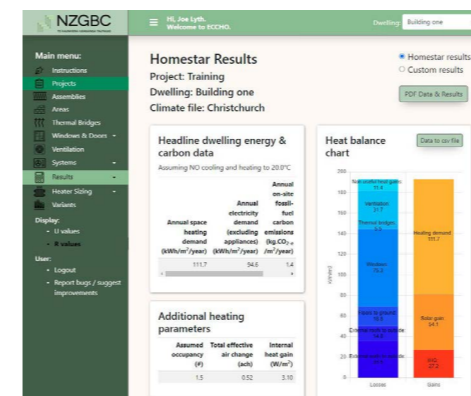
NZGBC
NZ GREEN BUILDING COUNCIL

Hi, Joe Lyth.
Welcome to ECCHO.

Dwelling: Building one

Main menu:
Instructions
Projects
Assemblies
Areas
Thermal Bridges
Windows & Doors
Ventilation
Systems
Results
Heater Sizing
Variants

Display:
U values
R values

User:
Logout
Report bugs / suggest improvements

Homestar Results
Project: Training
Dwelling: Building one
Climate file: Christchurch

Homestar results
Custom results

PDF Data & Results

Headline dwelling energy & carbon data
Assuming NO cooling and heating to 20.0°C

| Annual space heating demand (kWh/m²/year) | Annual electricity demand (excluding appliances) (kWh/m²/year) | Annual on-site fossil-fuel carbon emissions (kg.$CO_2$e/m²/year) |
|---|---|---|
| 111.7 | 94.6 | 1.4 |

Additional heating parameters

| Assumed occupancy (#) | Total effective air change (ach) | Internal heat gain (W/m²) |
|---|---|---|
| 1.5 | 0.52 | 3.10 |

Heat balance chart

Data to csv file

200
180
160
140
120
100
80
60
40
20
0
kWh/m²

Non-useful heat gains 11.4
Ventilation 31.7
Thermal bridges 9.9
Windows 75.0
Heat to ground 16.0
External walls to outside 16.0
External roofs to outside 14.4
Heating demand 111.7
Solar gain 34.7
IHG 27.2

Losses
Gains